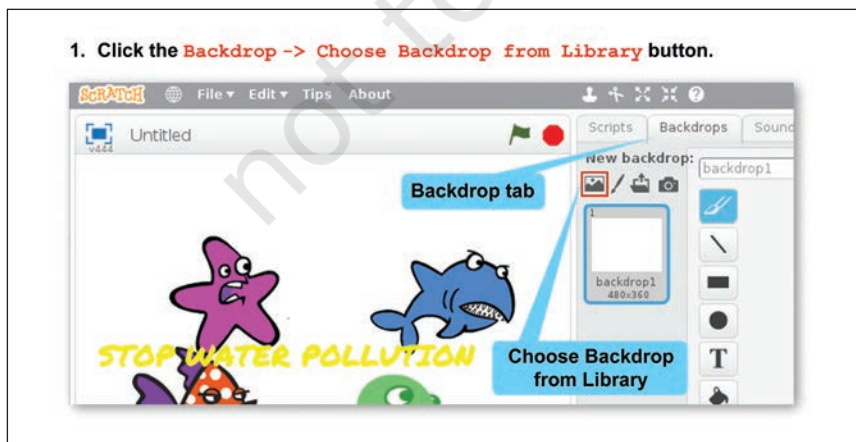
1. Click the Backdrop -> Choose Backdrop from Library button.

SCRATCH File ▾ Edit ▾ Tips About

v444 Untitled

Scripts Backdrops Sound

New backdrop:

backdrop1

Backdrop tab

1

backdrop1 480x360

T

STOP WATER POLLUTION

Choose Backdrop from Library

not to